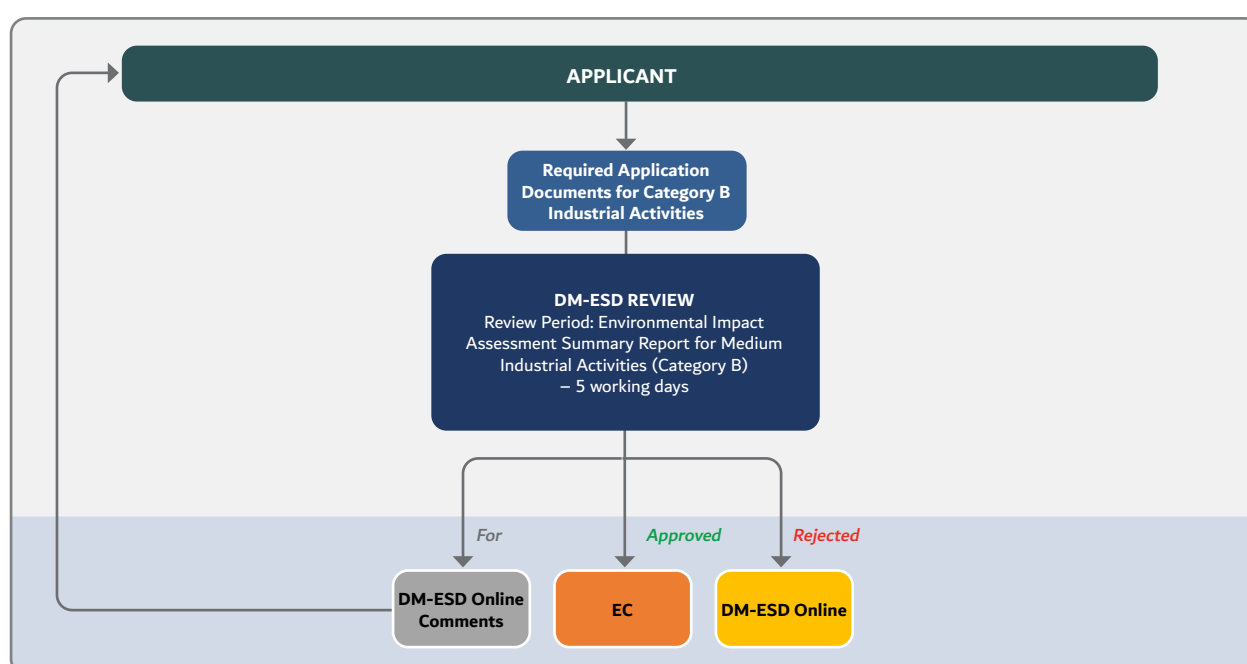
APPLICANT

Required Application Documents for Category B Industrial Activities

DM-ESD REVIEW
Review Period: Environmental Impact Assessment Summary Report for Medium Industrial Activities (Category B) – 5 working days

For

Approved

Rejected

DM-ESD Online Comments

EC

DM-ESD Online